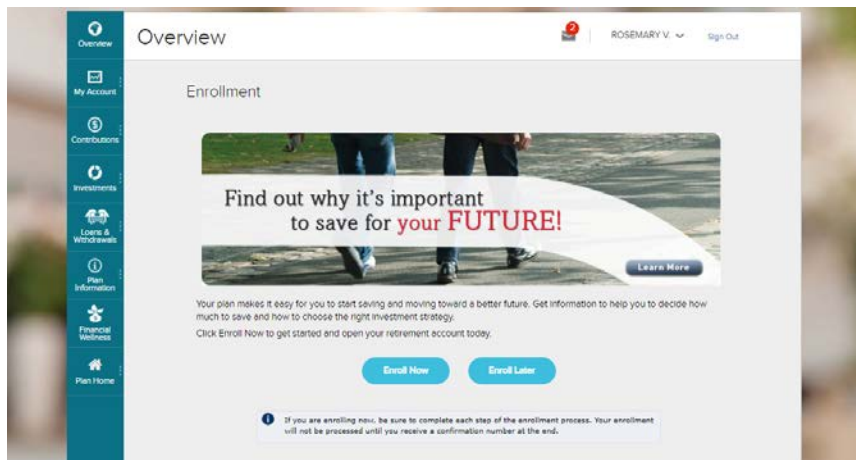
Overview

My Account

Contributions

Investments

Loans & Withdrawals

Plan Information

Financial Wellness

Plan Home

Overview

2

ROSEMARY V.

Sign Out

Enrollment

Find out why it's important to save for your FUTURE!

Learn More

Your plan makes it easy for you to start saving and moving toward a better future. Get information to help you to decide how much to save and how to choose the right investment strategy.

Click Enroll Now to get started and open your retirement account today.

Enroll Now

Enroll Later

If you are enrolling now, be sure to complete each step of the enrollment process. Your enrollment will not be processed until you receive a confirmation number at the end.